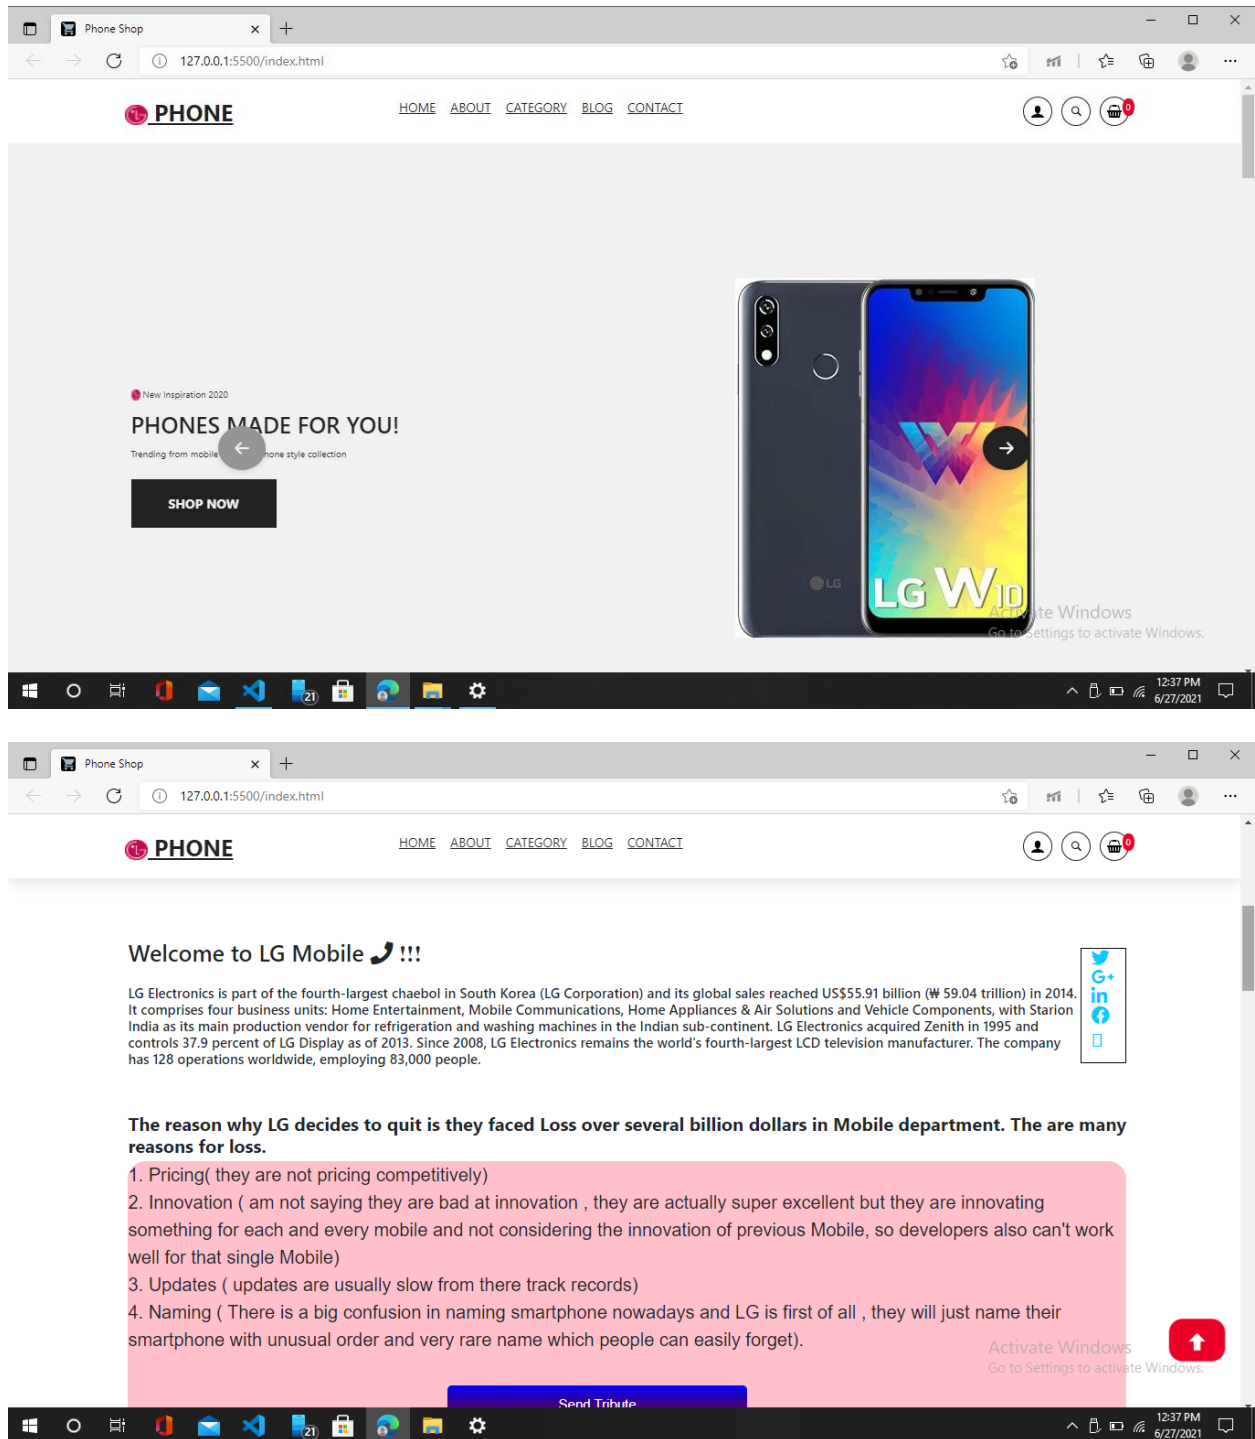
Phone Shop
127.0.0.1:5500/index.html

PHONE
HOME ABOUT CATEGORY BLOG CONTACT
0

New Inspiration 2020
PHONES MADE FOR YOU!
Trending from mobile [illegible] hone style collection
SHOP NOW

LG
LG W10

Activate Windows
Go to Settings to activate Windows.

12:37 PM
6/27/2021

Phone Shop
127.0.0.1:5500/index.html

PHONE
HOME ABOUT CATEGORY BLOG CONTACT
0

Welcome to LG Mobile !!!

LG Electronics is part of the fourth-largest chaebol in South Korea (LG Corporation) and its global sales reached US$55.91 billion (₩ 59.04 trillion) in 2014. It comprises four business units: Home Entertainment, Mobile Communications, Home Appliances & Air Solutions and Vehicle Components, with Starion India as its main production vendor for refrigeration and washing machines in the Indian sub-continent. LG Electronics acquired Zenith in 1995 and controls 37.9 percent of LG Display as of 2013. Since 2008, LG Electronics remains the world's fourth-largest LCD television manufacturer. The company has 128 operations worldwide, employing 83,000 people.

The reason why LG decides to quit is they faced Loss over several billion dollars in Mobile department. The are many reasons for loss.

1. Pricing( they are not pricing competitively)
2. Innovation ( am not saying they are bad at innovation , they are actually super excellent but they are innovating something for each and every mobile and not considering the innovation of previous Mobile, so developers also can't work well for that single Mobile)
3. Updates ( updates are usually slow from there track records)
4. Naming ( There is a big confusion in naming smartphone nowadays and LG is first of all , they will just name their smartphone with unusual order and very rare name which people can easily forget).

Send Tribute

Activate Windows
Go to Settings to activate Windows.

12:37 PM
6/27/2021